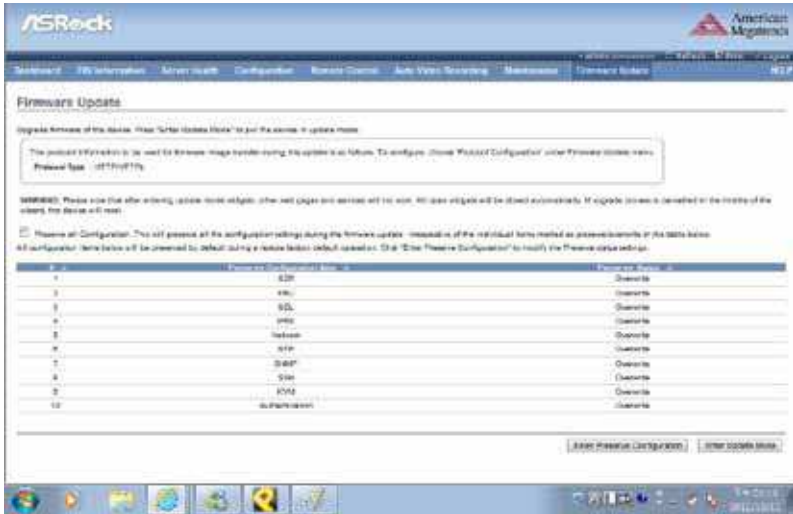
ASRock

American Megatrends

Refresh Print Logout

Dashboard FRU Information Server Health Configuration Remote Control Auto Video Recording Maintenance Firmware Update HELP

Firmware Update

Upgrade firmware of the device. Press "Enter Update Mode" to put the device in update mode.

The protocol information to be used for firmware image transfer during the update is as follows. To configure, choose "Protocol Configuration" under Firmware Update menu.

Protocol Type : HTTP/HTTPs

WARNING: Please note that after entering update mode widgets, other web pages and services will not work. All open widgets will be closed automatically. If upgrade process is cancelled in the middle of the wizard, the device will reset.

Preserve all Configuration. This will preserve all the configuration settings during the firmware update - irrespective of the individual items marked as preserve/overwrite in the table below.

All configuration items below will be preserved by default during a restore factory default operation. Click "Enter Preserve Configuration" to modify the Preserve status settings.

| # | Preserve Configuration Item | Preserve Status |
|---|---|---|
| 1 | SDR | Overwrite |
| 2 | FRU | Overwrite |
| 3 | SEL | Overwrite |
| 4 | IPMI | Overwrite |
| 5 | Network | Overwrite |
| 6 | NTP | Overwrite |
| 7 | SNMP | Overwrite |
| 8 | SSH | Overwrite |
| 9 | KVM | Overwrite |
| 10 | Authentication | Overwrite |

Enter Preserve Configuration Enter Update Mode